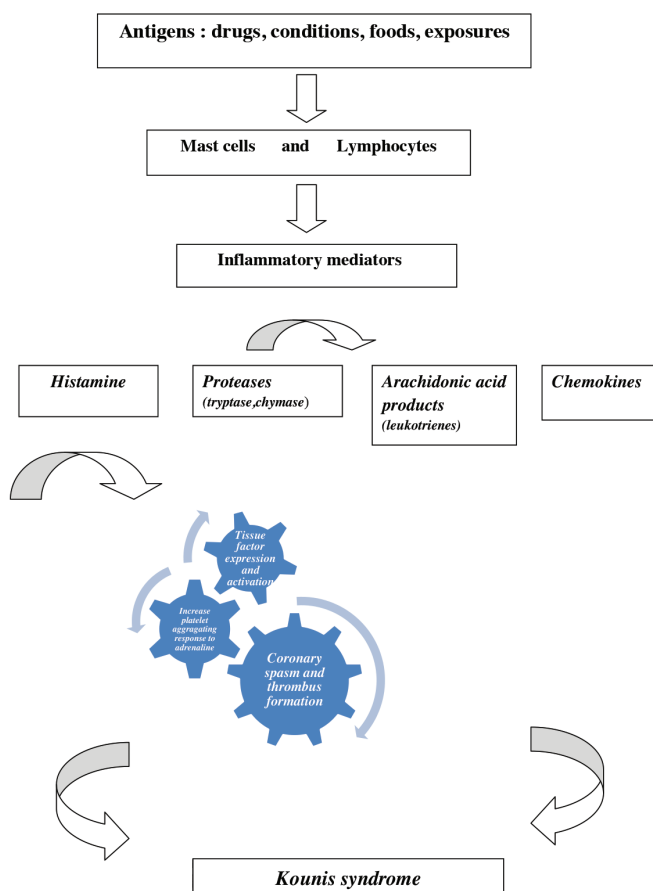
Antigens : drugs, conditions, foods, exposures

Mast cells and Lymphocytes

Inflammatory mediators

Histamine

Proteases
(tryptase,chymase)

Arachidonic acid products
(leukotrienes)

Chemokines

Tissue factor expression and activation

Increase platelet aggregating response to adrenaline

Coronary spasm and thrombus formation

Kounis syndrome